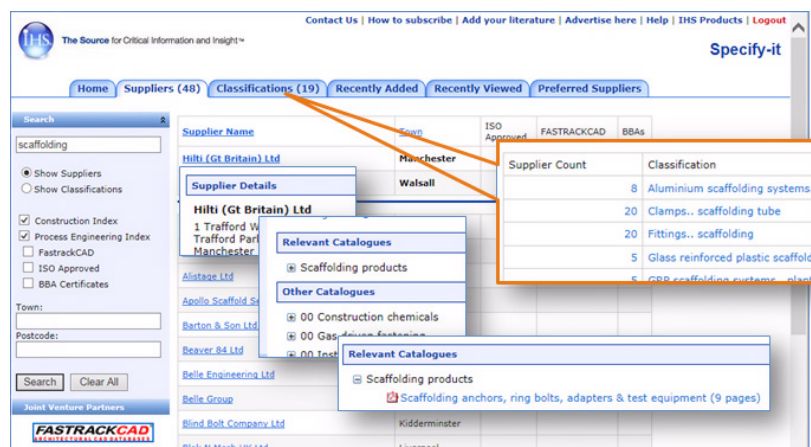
IHS The Source for Critical Information and Insight™

Contact Us | How to subscribe | Add your literature | Advertise here | Help | IHS Products | Logout

Specify-it

Home | Suppliers (48) | Classifications (19) | Recently Added | Recently Viewed | Preferred Suppliers

Search
scaffolding
Show Suppliers
Show Classifications
Construction Index
Process Engineering Index
FastrackCAD
ISO Approved
BBA Certificates
Town:
Postcode:
Search | Clear All

Joint Venture Partners
FASTRACKCAD ARCHITECTURAL CAD DATABASES

| Supplier Name | Town | ISO Approved | FASTRACKCAD | BBAs |
|---|---|---|---|---|
| Hilti (Gt Britain) Ltd | Manchester | | | |
| | Walsall | | | |
| Alistage Ltd | | | | |
| Apollo Scaffold Se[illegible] | | | | |
| Barton & Son Ltd | | | | |
| Beaver 84 Ltd | | | | |
| Belle Engineering Ltd | | | | |
| Belle Group | | | | |
| Blind Bolt Company Ltd | Kidderminster | | | |
| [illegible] | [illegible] | | | |

Supplier Details
Hilti (Gt Britain) Ltd
1 Trafford W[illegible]
Trafford Par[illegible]
Manchester

Relevant Catalogues
Scaffolding products
Other Catalogues
00 Construction chemicals
00 Gas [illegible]
00 Test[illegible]

| Supplier Count | Classification |
|---|---|
| 8 | Aluminium scaffolding systems |
| 20 | Clamps.. scaffolding tube |
| 20 | Fittings.. scaffolding |
| 5 | Glass reinforced plastic scaffold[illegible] |
| 5 | GRP scaffolding systems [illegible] |

Relevant Catalogues
Scaffolding products
Scaffolding anchors, ring bolts, adapters & test equipment (9 pages)